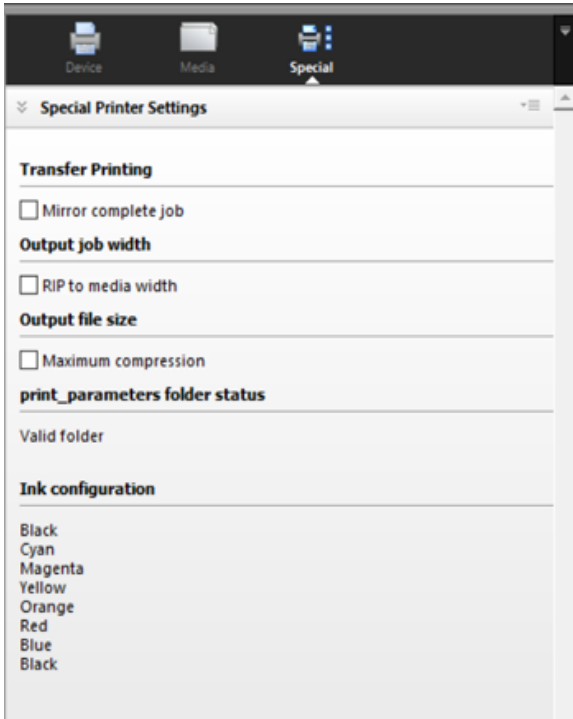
Device Media Special

Special Printer Settings

Transfer Printing

Mirror complete job

Output job width

RIP to media width

Output file size

Maximum compression

print_parameters folder status

Valid folder

Ink configuration

Black
Cyan
Magenta
Yellow
Orange
Red
Blue
Black